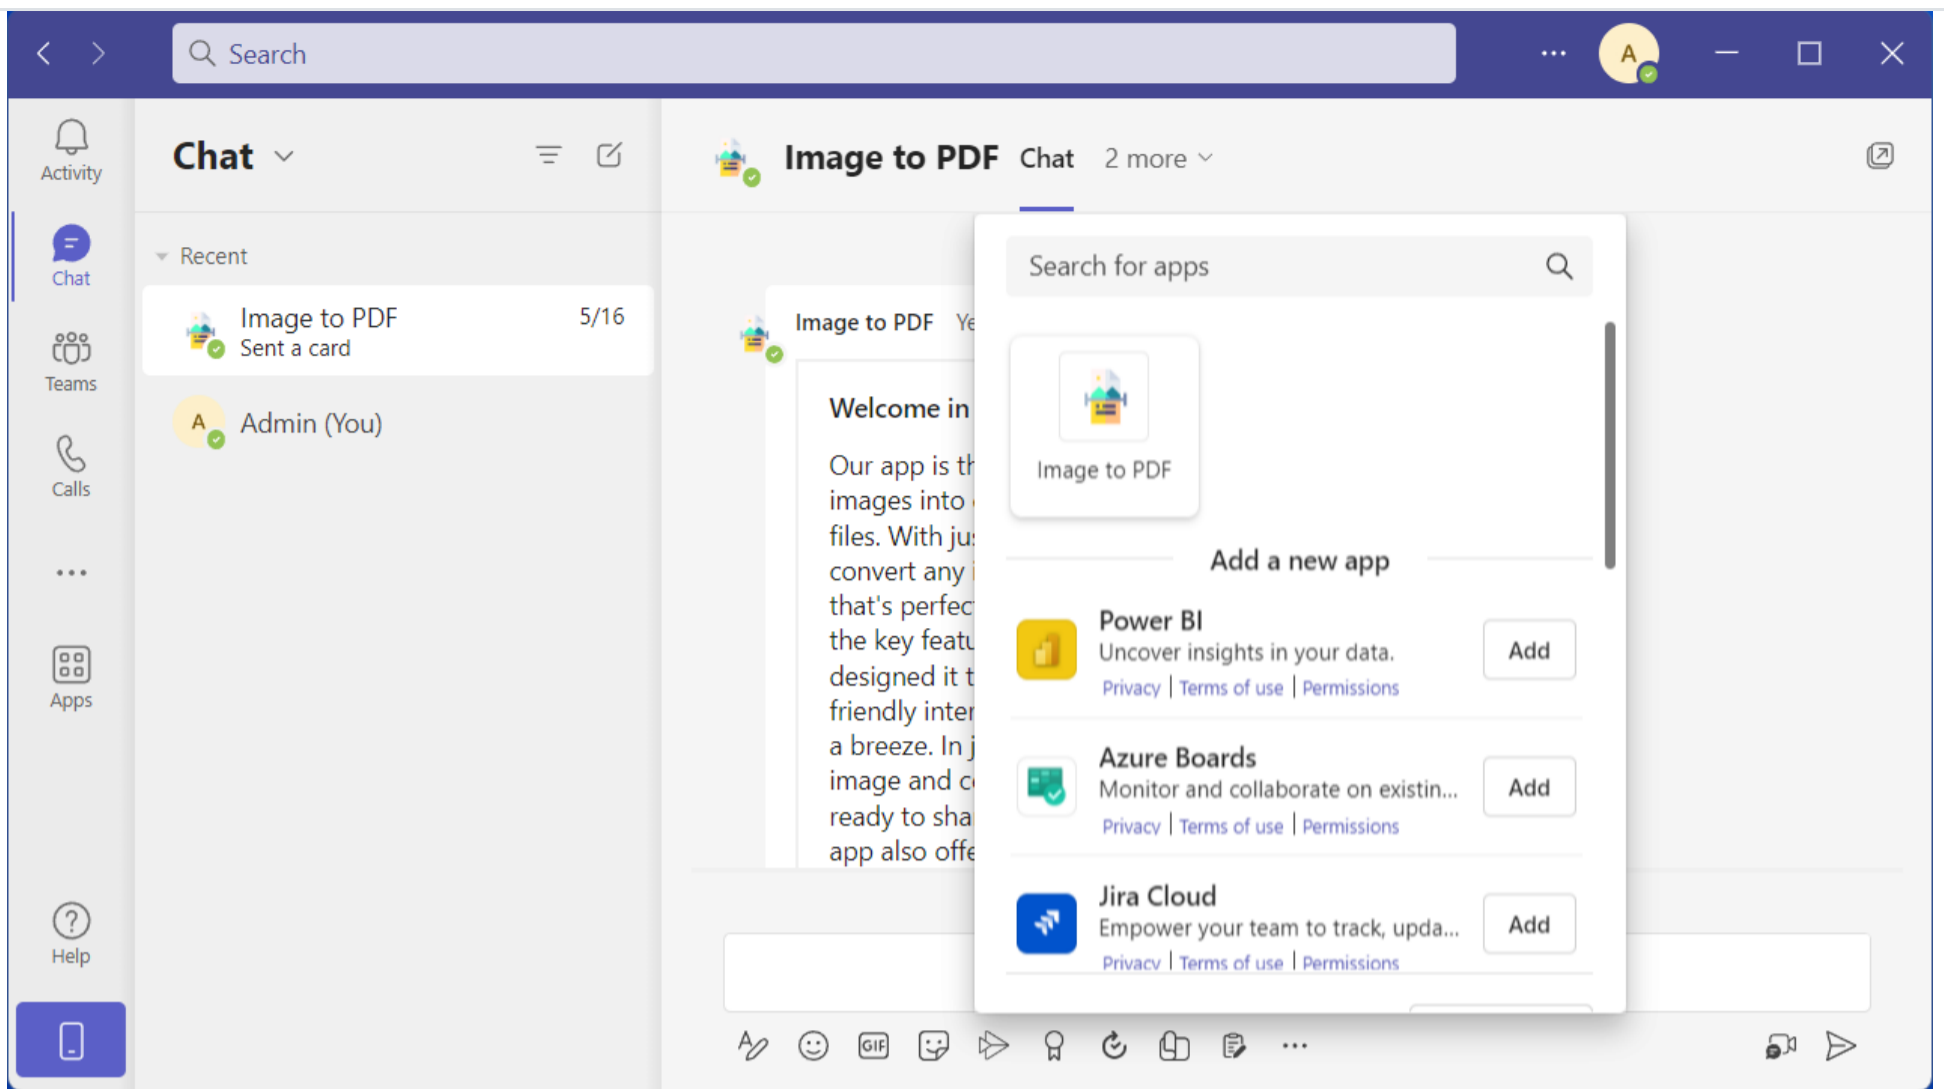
Search

...

A

Activity

Chat

Teams

Calls

...

Apps

Help

Chat

Recent

Image to PDF
Sent a card
5/16

A Admin (You)

Image to PDF Chat 2 more

Image to PDF Ye

Welcome in

Our app is th
images into
files. With ju
convert any
that's perfec
the key featu
designed it t
friendly inter
a breeze. In j
image and c
ready to sha
app also offe

Search for apps

Image to PDF

Add a new app

Power BI
Uncover insights in your data.
Privacy | Terms of use | Permissions
Add

Azure Boards
Monitor and collaborate on existin...
Privacy | Terms of use | Permissions
Add

Jira Cloud
Empower your team to track, upda...
Privacy | Terms of use | Permissions
Add

...